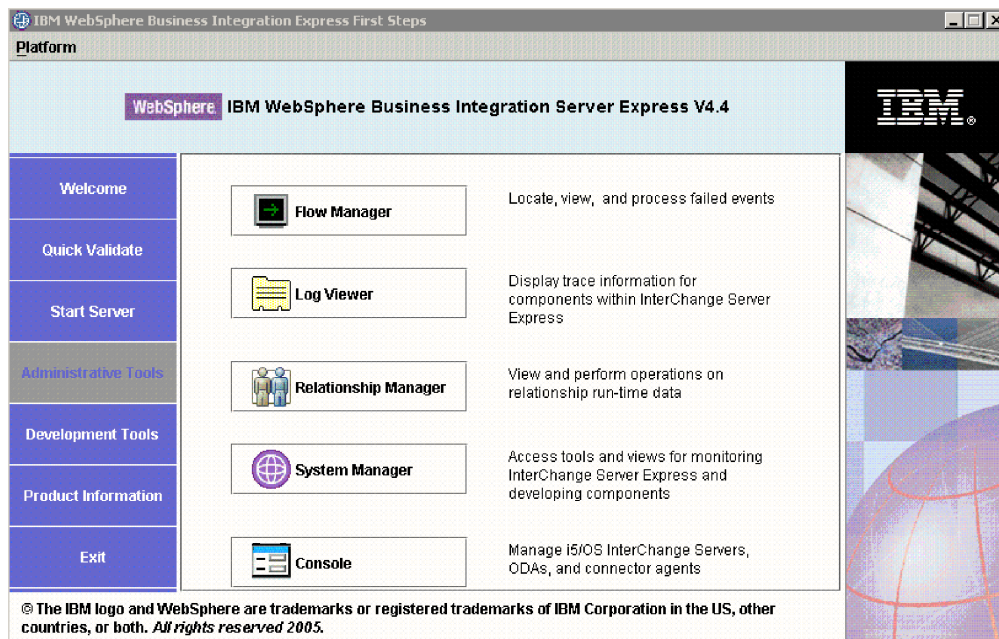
IBM WebSphere Business Integration Express First Steps

Platform

WebSphere IBM WebSphere Business Integration Server Express V4.4

IBM

Welcome

Quick Validate

Start Server

Administrative Tools

Development Tools

Product Information

Exit

Flow Manager

Locate, view, and process failed events

Log Viewer

Display trace information for components within InterChange Server Express

Relationship Manager

View and perform operations on relationship run-time data

System Manager

Access tools and views for monitoring InterChange Server Express and developing components

Console

Manage i5/OS InterChange Servers, ODAs, and connector agents

© The IBM logo and WebSphere are trademarks or registered trademarks of IBM Corporation in the US, other countries, or both. All rights reserved 2005.